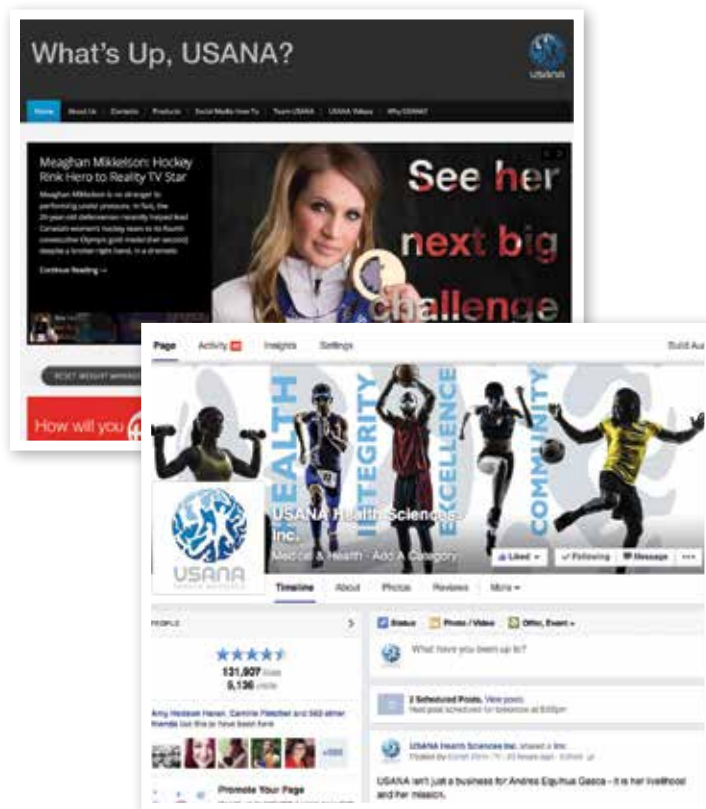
What's Up, USANA?

USANA

Home | About Us | Contests | Products | Social Media How To | Team USANA | USANA Videos | Why USANA?

Meaghan Mikkelson: Hockey Rink Hero to Reality TV Star

Meaghan Mikkelson is no stranger to performing under pressure. In fact, the 29-year-old defenseman recently helped lead Canada's women's hockey team to its fourth consecutive Olympic gold medal (her second) despite a broken right hand. In a dramatic

Continue Reading →

See her next big challenge

RESET WEIGHT MANAGEMENT

How will you

Page | Activity | Insights | Settings | Build Au

HEALTH INTEGRITY EXCELLENCE COMMUNITY

USANA Health Sciences, Inc.

Medical & Health · Add A Category

Liked | Following | Message | ···

USANA

Timeline | About | Photos | Reviews | More

PEOPLE

★★★★★

131,807 likes

5,136 visits

Amy Hedstan Harari, Cammie Fletcher and 563 other friends like this or have been here

+560

Promote Your Page

Status | Photo / Video | Offer, Event

What have you been up to?

2 Scheduled Posts. View posts

Next post scheduled for tomorrow at 8:00pm

USANA Health Sciences Inc. shared a link.

Posted by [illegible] · 20 hours ago · Edited

USANA isn't just a business for Andrea Equihua Gasca – it is her livelihood and her mission.